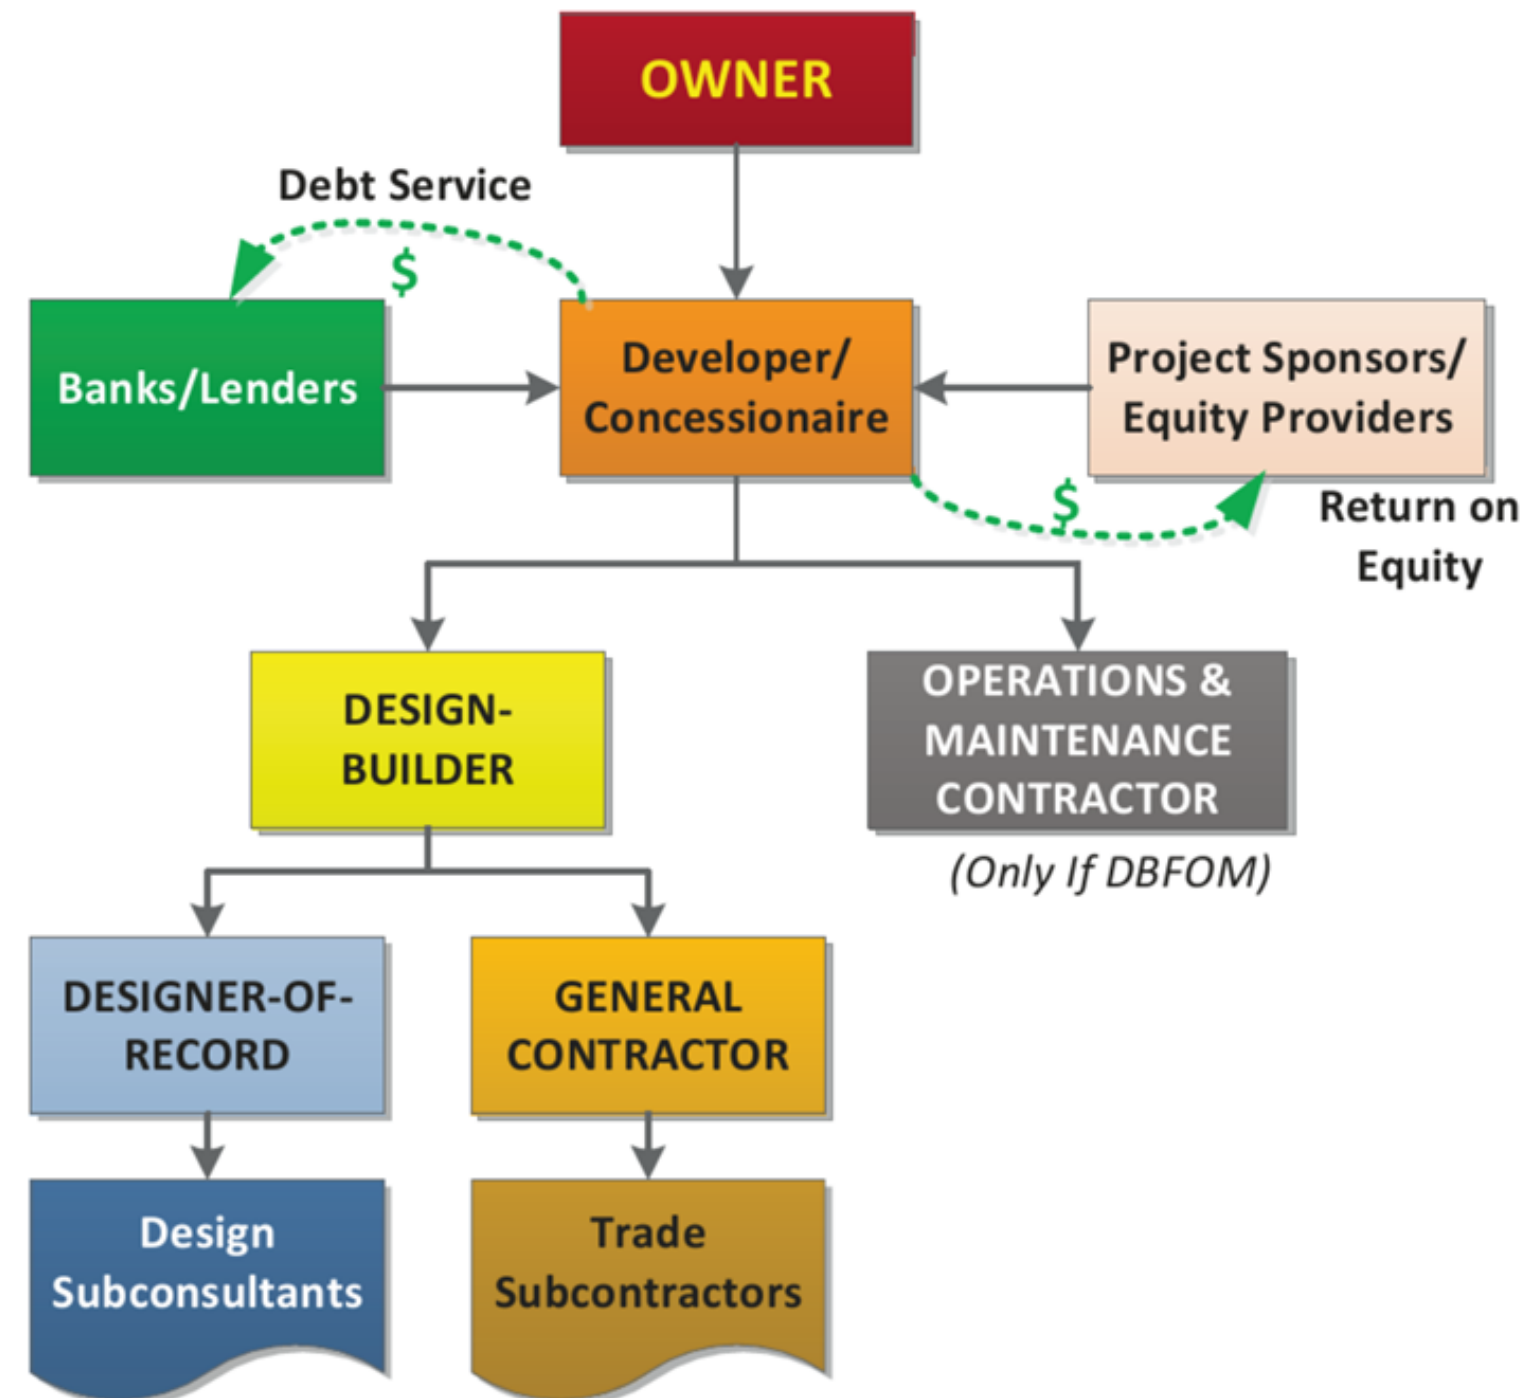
OWNER

Debt Service

$

Banks/Lenders

Developer/ Concessionaire

Project Sponsors/ Equity Providers

$

Return on Equity

DESIGN-BUILDER

OPERATIONS & MAINTENANCE CONTRACTOR

(Only If DBFOM)

DESIGNER-OF-RECORD

GENERAL CONTRACTOR

Design Subconsultants

Trade Subcontractors